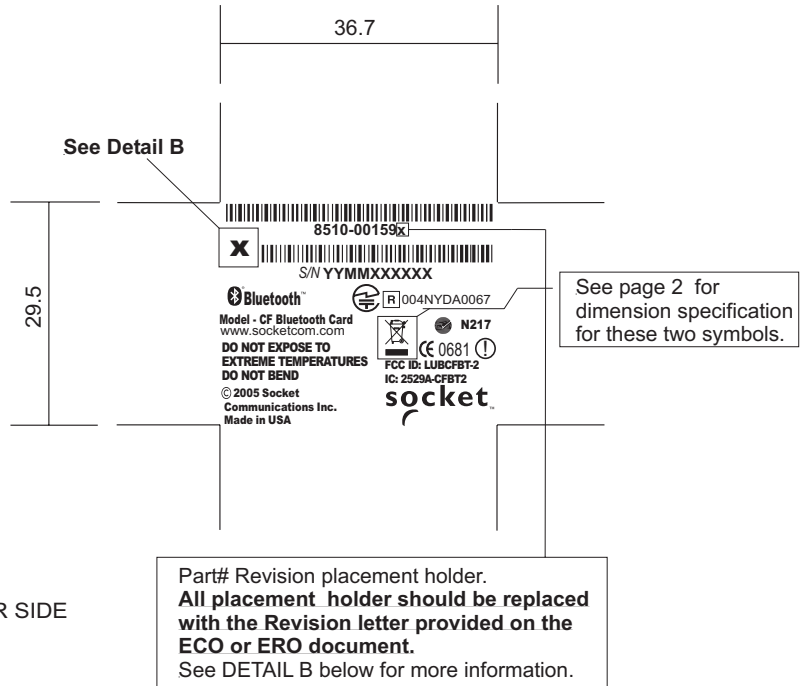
36.7

See Detail B

29.5

8510-00159x

X

S/N YYMMXXXXXX

Bluetooth™

Model - CF Bluetooth Card
www.socketcom.com

DO NOT EXPOSE TO EXTREME TEMPERATURES
DO NOT BEND

© 2005 Socket Communications Inc.
Made in USA

R 004NYDA0067

N217

CE 0681 !

FCC ID: LUBCFBT-2
IC: 2529A-CFBT2

socket™

See page 2 for dimension specification for these two symbols.

Part# Revision placement holder.
**All placement holder should be replaced with the Revision letter provided on the ECO or ERO document.**
See DETAIL B below for more information.

R SIDE